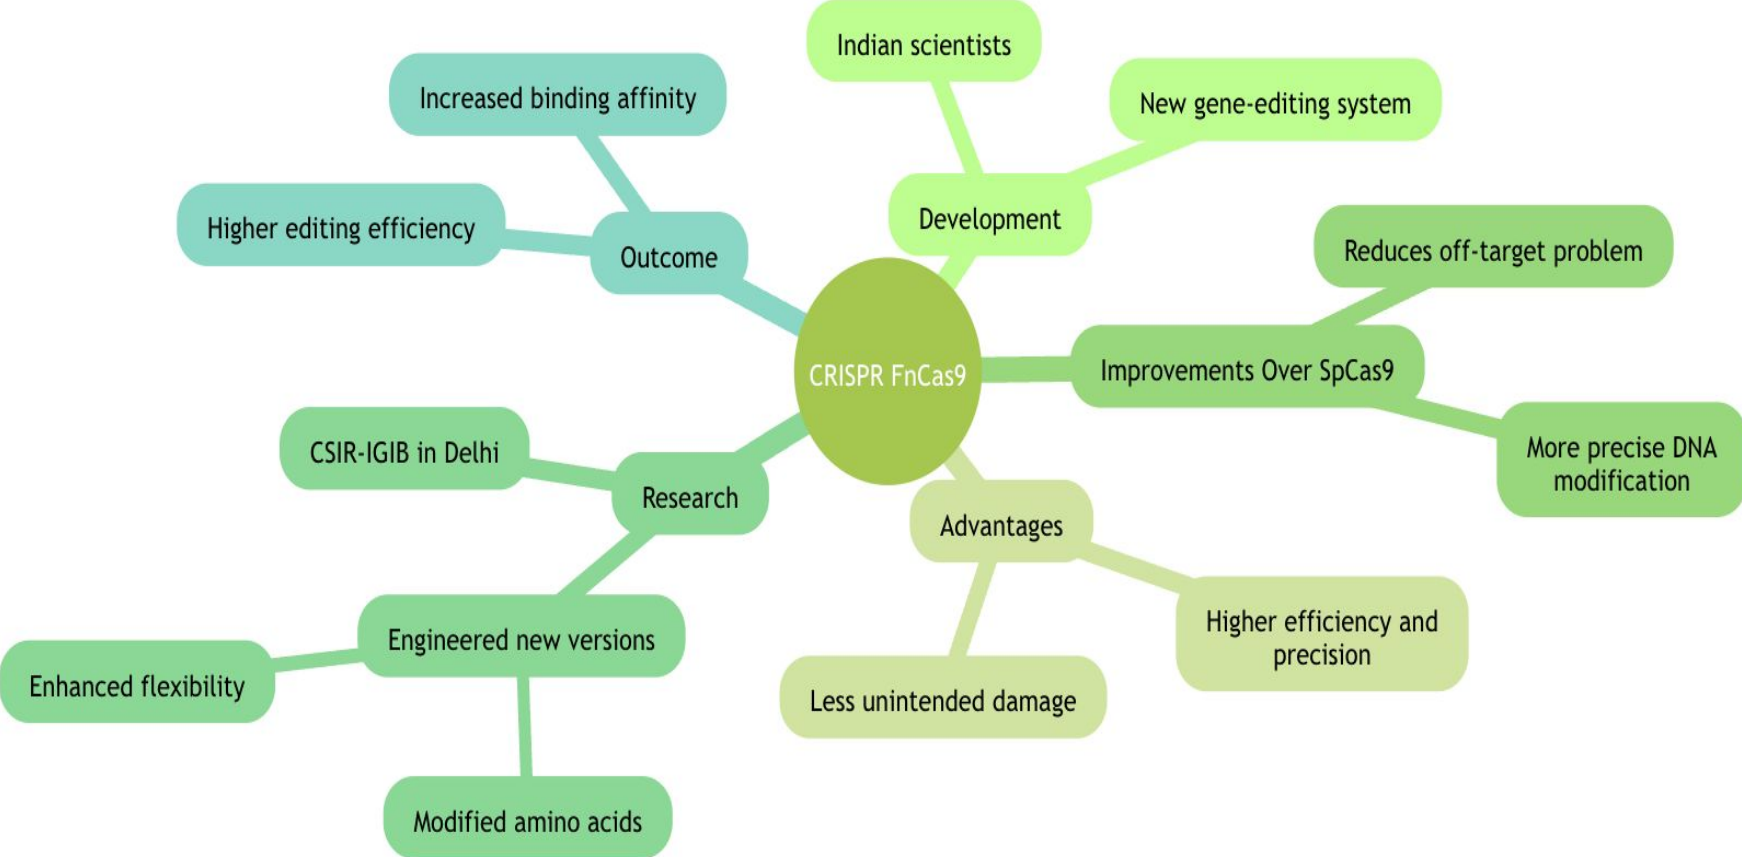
CRISPR FnCas9

Development

Indian scientists

New gene-editing system

Improvements Over SpCas9

Reduces off-target problem

More precise DNA modification

Advantages

Higher efficiency and precision

Less unintended damage

Research

CSIR-IGIB in Delhi

Engineered new versions

Enhanced flexibility

Modified amino acids

Outcome

Increased binding affinity

Higher editing efficiency